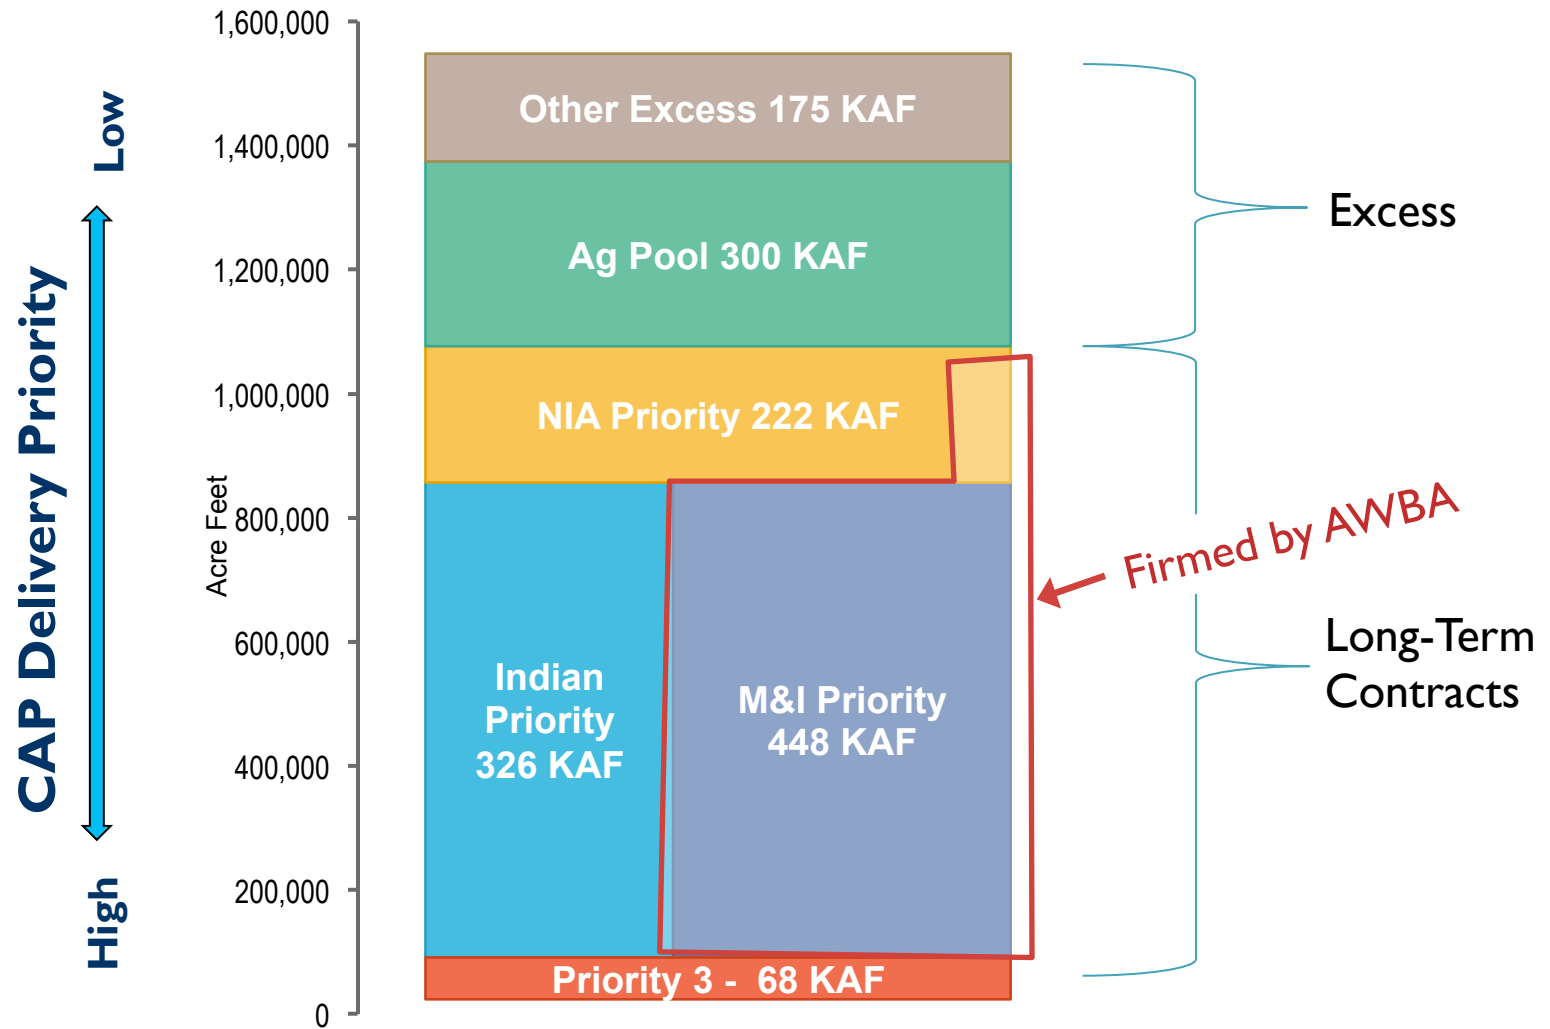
CAP Delivery Priority
Low
High

1,600,000
1,400,000
1,200,000
1,000,000
800,000
600,000
400,000
200,000
0
Acre Feet

Other Excess 175 KAF
Ag Pool 300 KAF
NIA Priority 222 KAF
Indian Priority 326 KAF
M&I Priority 448 KAF
Priority 3 - 68 KAF

Excess
Firmed by AWBA
Long-Term Contracts